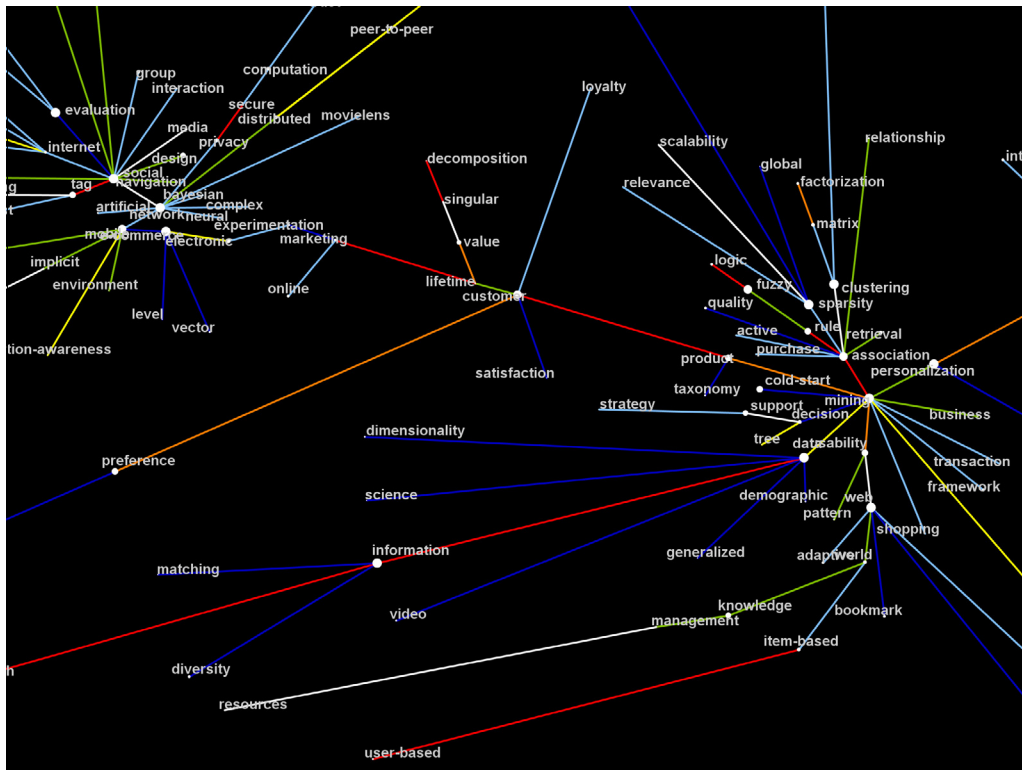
peer-to-peer
group
computation
interaction
evaluation
secure
distributed
movielens
loyalty
media
internet
privacy
design
social
navigation
tag
bayesian
artificial
complex
network
neural
mobile
commerce
electronic
experimentation
marketing
implicit
environment
online
level
vector
tion-awareness
decomposition
singular
value
lifetime
customer
satisfaction
scalability
relationship
global
relevance
factorization
matrix
logic
fuzzy
clustering
quality
sparsity
rule
retrieval
active
purchase
association
product
personalization
taxonomy
cold-start
mining
business
strategy
support
decision
tree
data
usability
transaction
framework
dimensionality
preference
science
demographic
web
pattern
shopping
generalized
adaptive
world
information
matching
knowledge
bookmark
management
video
item-based
diversity
resources
user-based